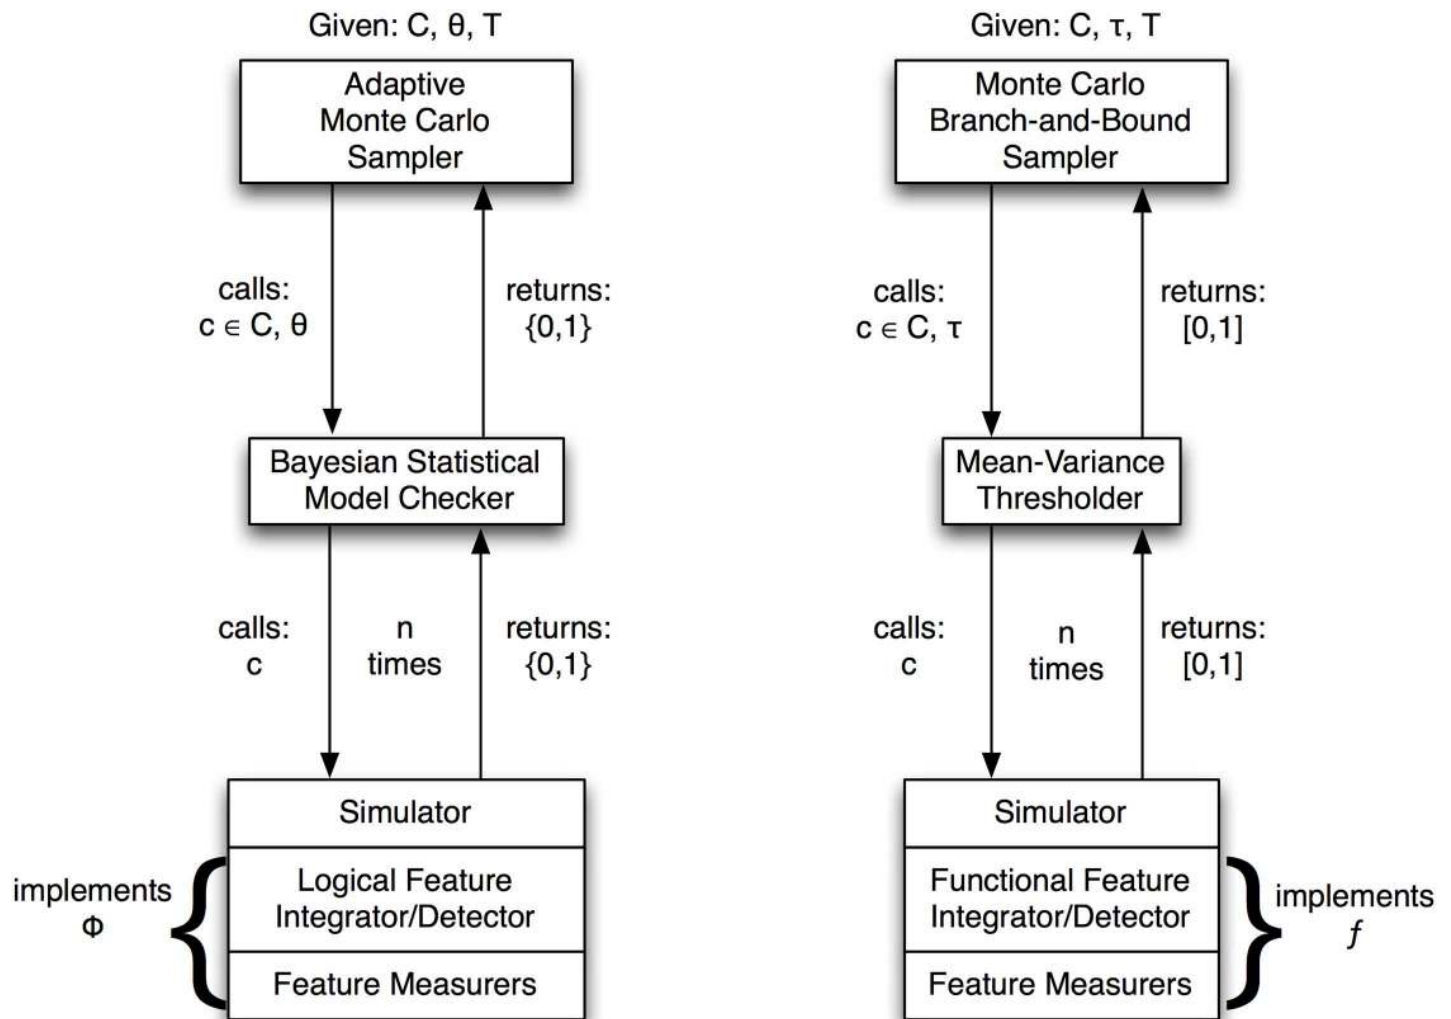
Given: C, θ, T

Adaptive Monte Carlo Sampler

calls: $c \in C$, θ

returns: {0,1}

Bayesian Statistical Model Checker

calls: c

n times

returns: {0,1}

Simulator

implements Φ

Logical Feature Integrator/Detector

Feature Measurers

Given: C, τ, T

Monte Carlo Branch-and-Bound Sampler

calls: $c \in C$, τ

returns: [0,1]

Mean-Variance Thresholder

calls: c

n times

returns: [0,1]

Simulator

Functional Feature Integrator/Detector

Feature Measurers

implements $f$